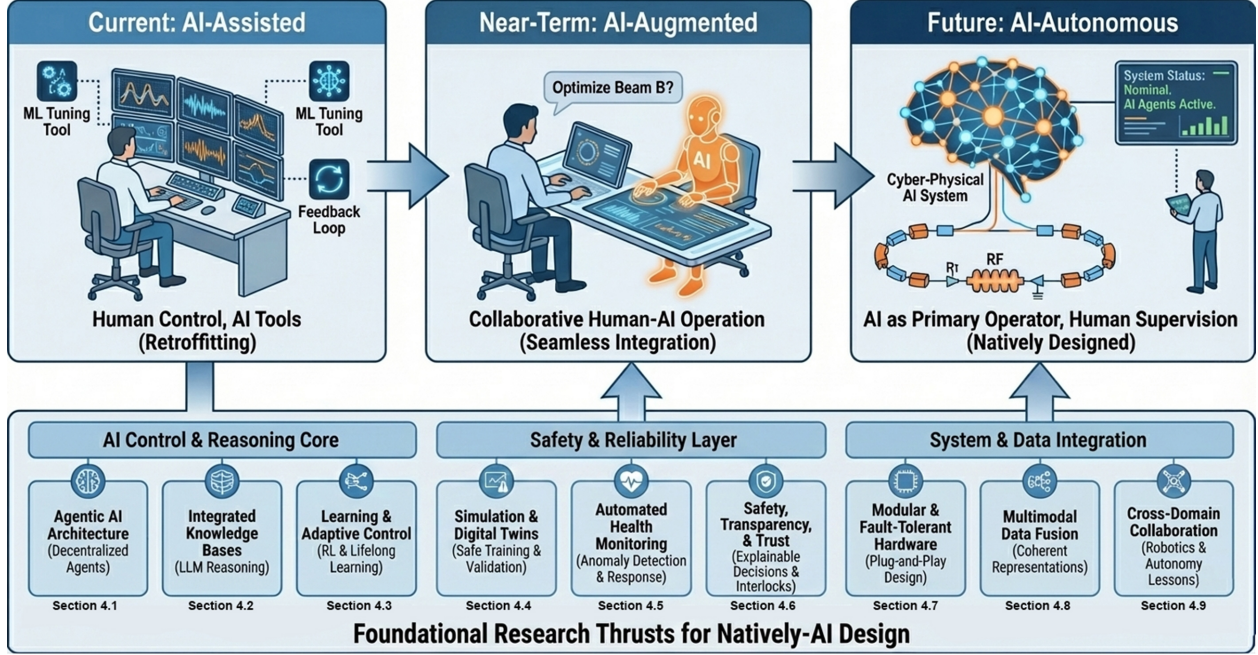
Current: AI-Assisted

ML Tuning Tool

ML Tuning Tool

Feedback Loop

Human Control, AI Tools (Retroffitting)

Near-Term: AI-Augmented

Optimize Beam B?

AI

Collaborative Human-AI Operation (Seamless Integration)

Future: AI-Autonomous

System Status: Nominal. AI Agents Active.

Cyber-Physical AI System

RT

RF

AI as Primary Operator, Human Supervision (Natively Designed)

AI Control & Reasoning Core

Agentic AI Architecture (Decentralized Agents)
Section 4.1

Integrated Knowledge Bases (LLM Reasoning)
Section 4.2

Learning & Adaptive Control (RL & Lifelong Learning)
Section 4.3

Safety & Reliability Layer

Simulation & Digital Twins (Safe Training & Validation)
Section 4.4

Automated Health Monitoring (Anomaly Detection & Response)
Section 4.5

Safety, Transparency, & Trust (Explainable Decisions & Interlocks)
Section 4.6

System & Data Integration

Modular & Fault-Tolerant Hardware (Plug-and-Play Design)
Section 4.7

Multimodal Data Fusion (Coherent Representations)
Section 4.8

Cross-Domain Collaboration (Robotics & Autonomy Lessons)
Section 4.9

Foundational Research Thrusts for Natively-AI Design